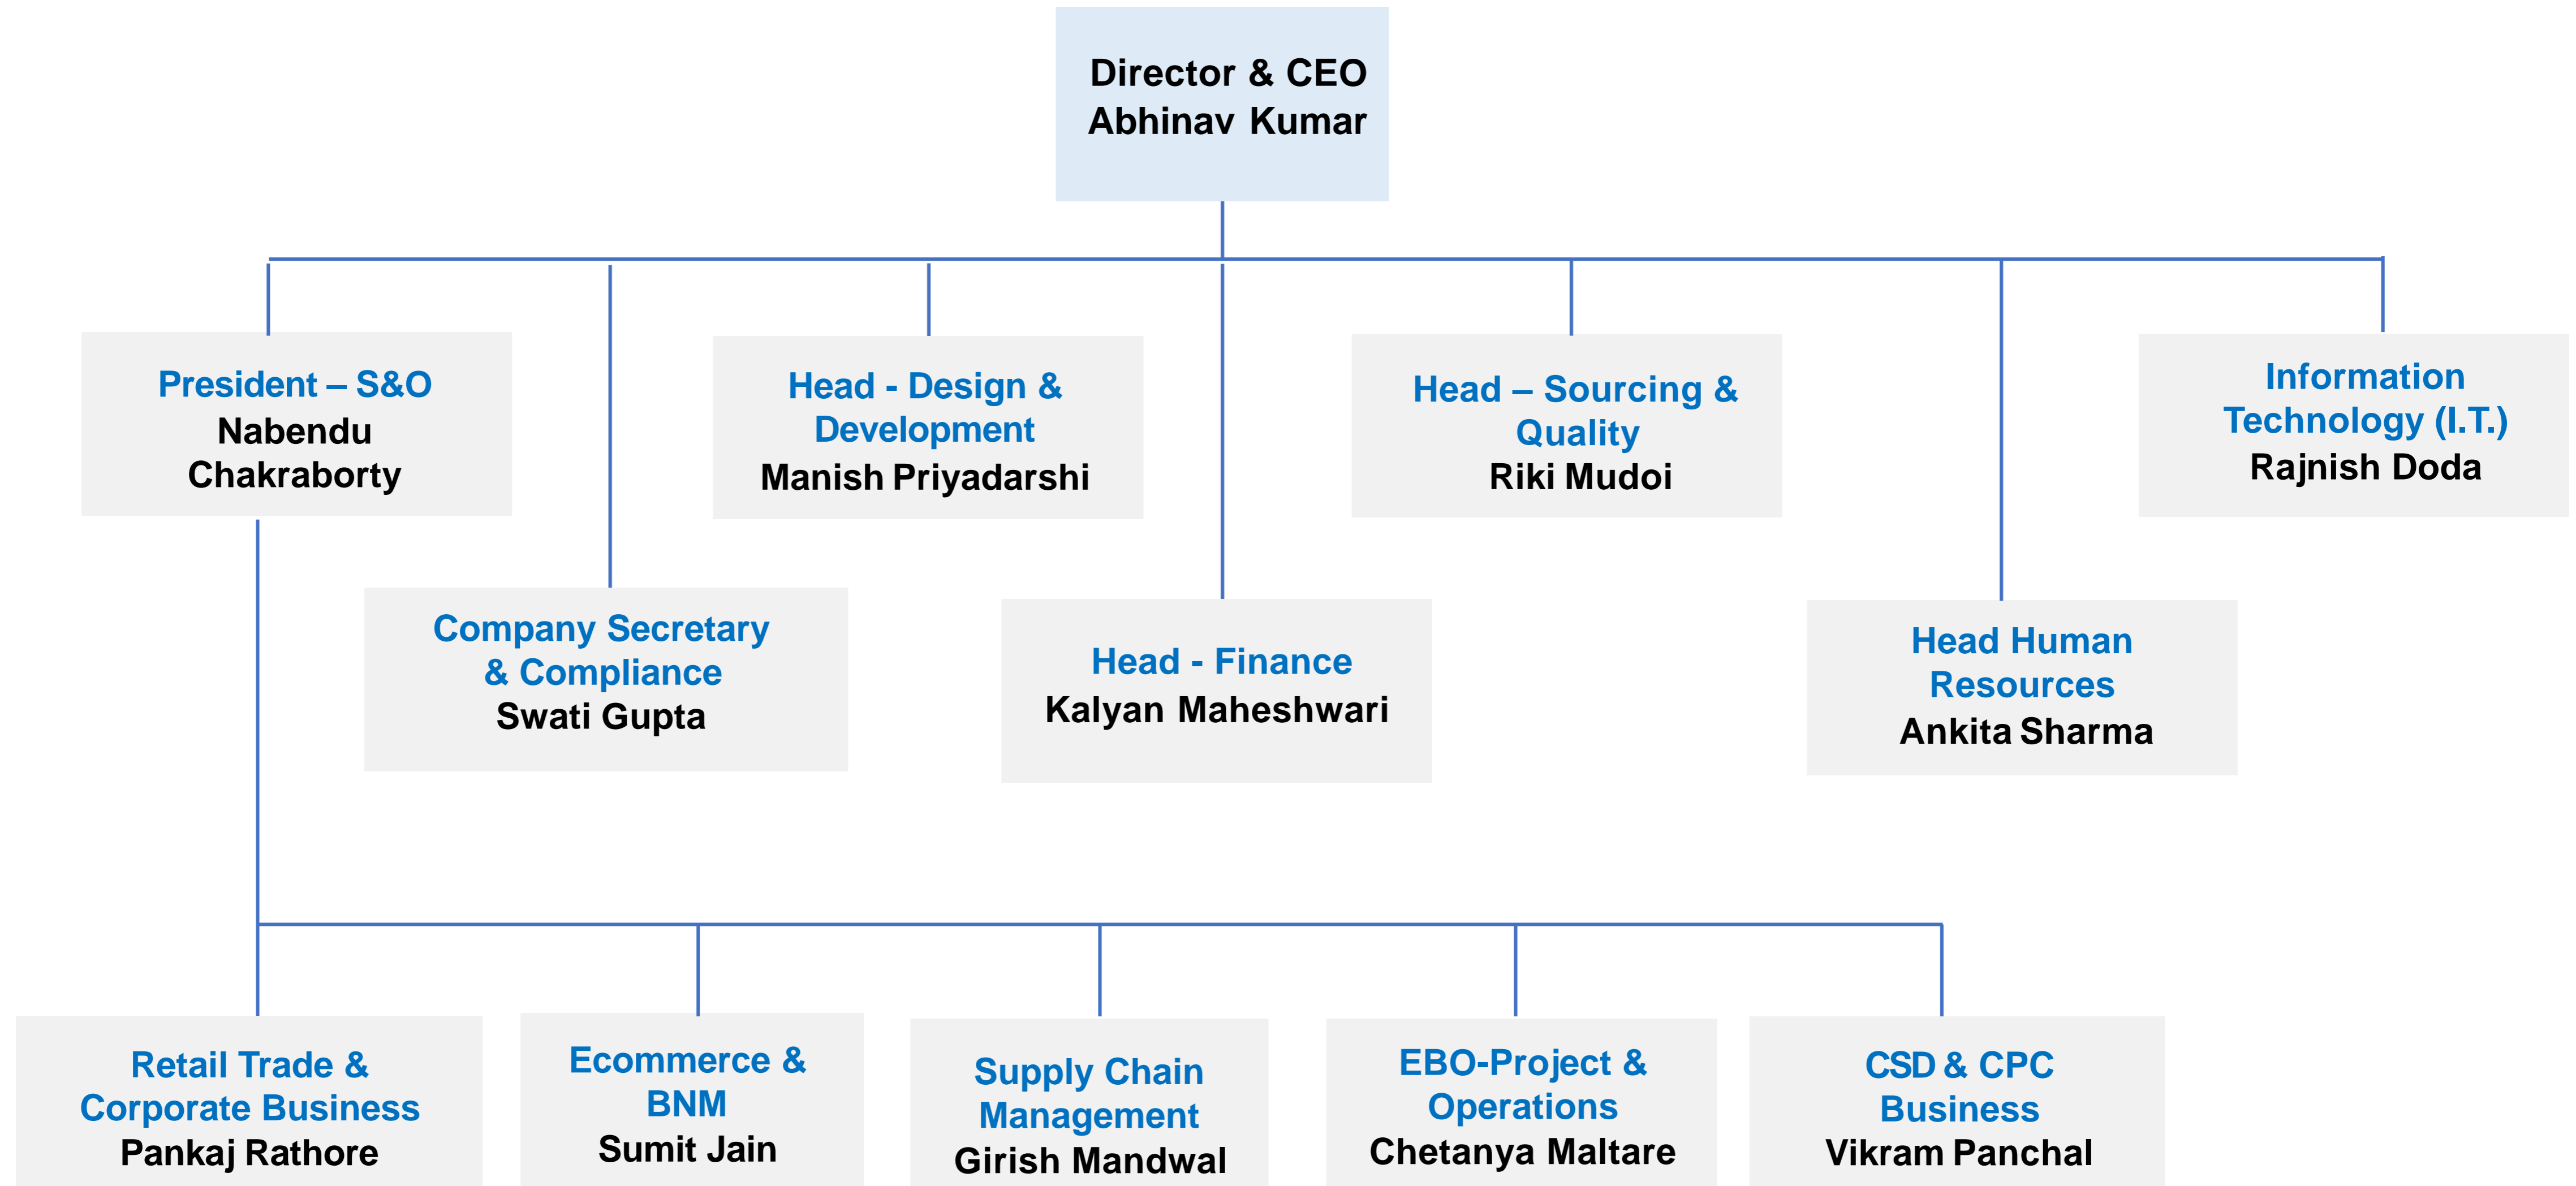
Director & CEO
Abhinav Kumar

President – S&O
Nabendu Chakraborty

Company Secretary & Compliance
Swati Gupta

Head - Design & Development
Manish Priyadarshi

Head - Finance
Kalyan Maheshwari

Head – Sourcing & Quality
Riki Mudoi

Head Human Resources
Ankita Sharma

Information Technology (I.T.)
Rajnish Doda

Retail Trade & Corporate Business
Pankaj Rathore

Ecommerce & BNM
Sumit Jain

Supply Chain Management
Girish Mandwal

EBO-Project & Operations
Chetanya Maltare

CSD & CPC Business
Vikram Panchal